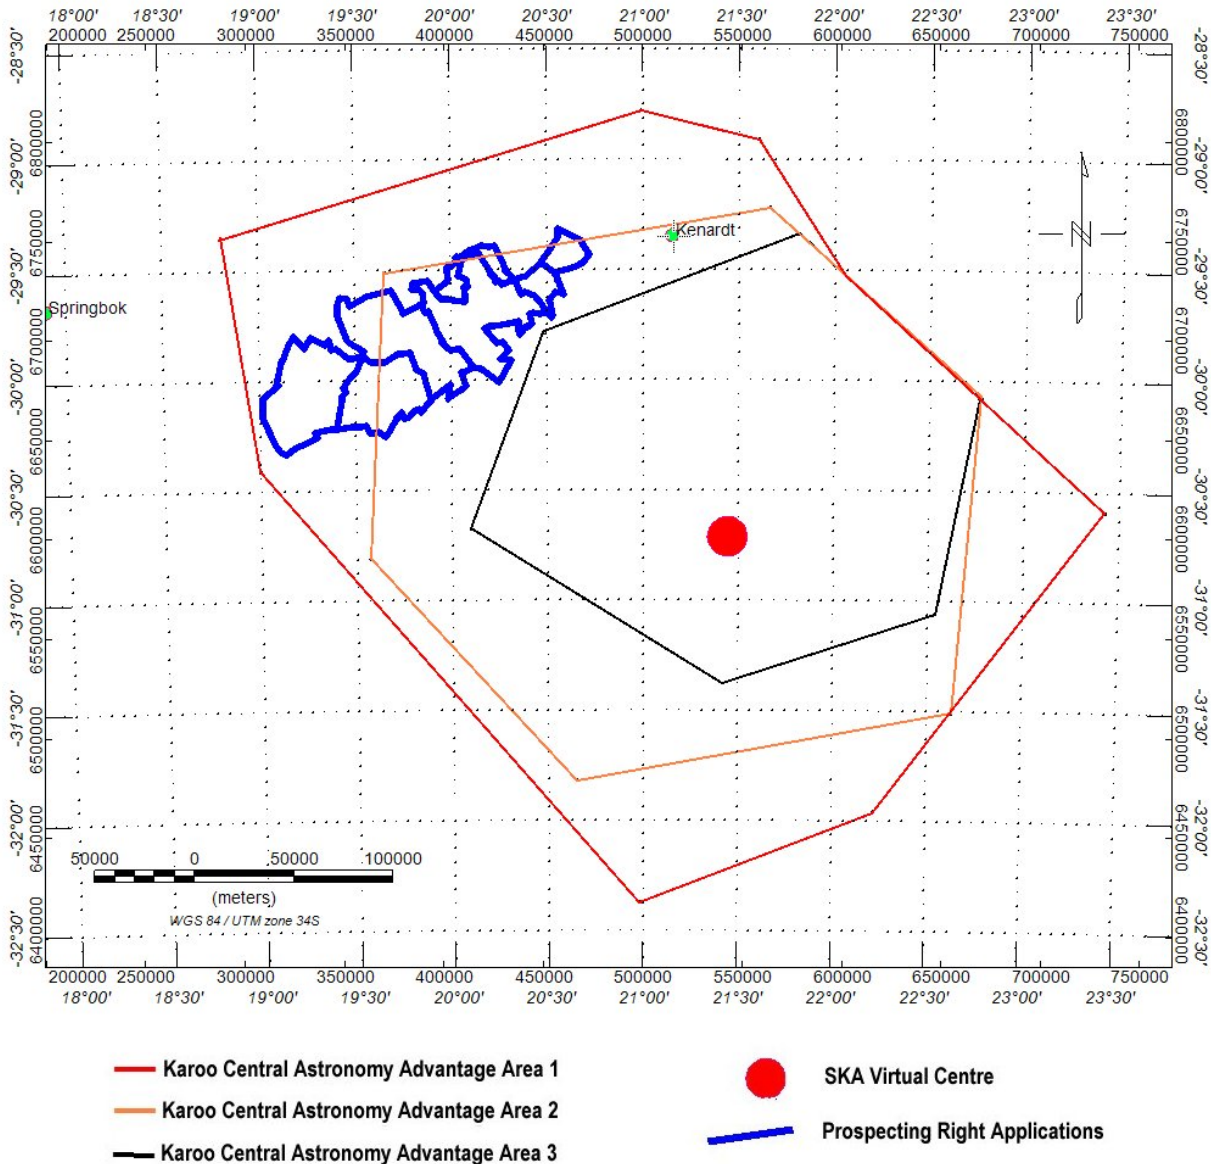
18°00' 18°30' 19°00' 19°30' 20°00' 20°30' 21°00' 21°30' 22°00' 22°30' 23°00' 23°30'
200000 250000 300000 350000 400000 450000 500000 550000 600000 650000 700000 750000

-28°30'
-29°00' 6800000
6750000
-29°30'
6700000
-30°00'
6650000
-30°30'
6600000
-31°00'
6550000
-31°30'
6500000
-32°00'
6450000
-32°30'
6400000

-28°30'
6800000
-29°00'
6750000
-29°30'
6700000
-30°00'
6650000
-30°30'
6600000
-31°00'
6550000
-31°30'
6500000
-32°00'
6450000
-32°30'
6400000

Kenardt
Springbok

50000 0 50000 100000
(meters)
WGS 84 / UTM zone 34S

200000 250000 300000 350000 400000 450000 500000 550000 600000 650000 700000 750000
18°00' 18°30' 19°00' 19°30' 20°00' 20°30' 21°00' 21°30' 22°00' 22°30' 23°00' 23°30'

Karoo Central Astronomy Advantage Area 1
Karoo Central Astronomy Advantage Area 2
Karoo Central Astronomy Advantage Area 3
SKA Virtual Centre
Prospecting Right Applications